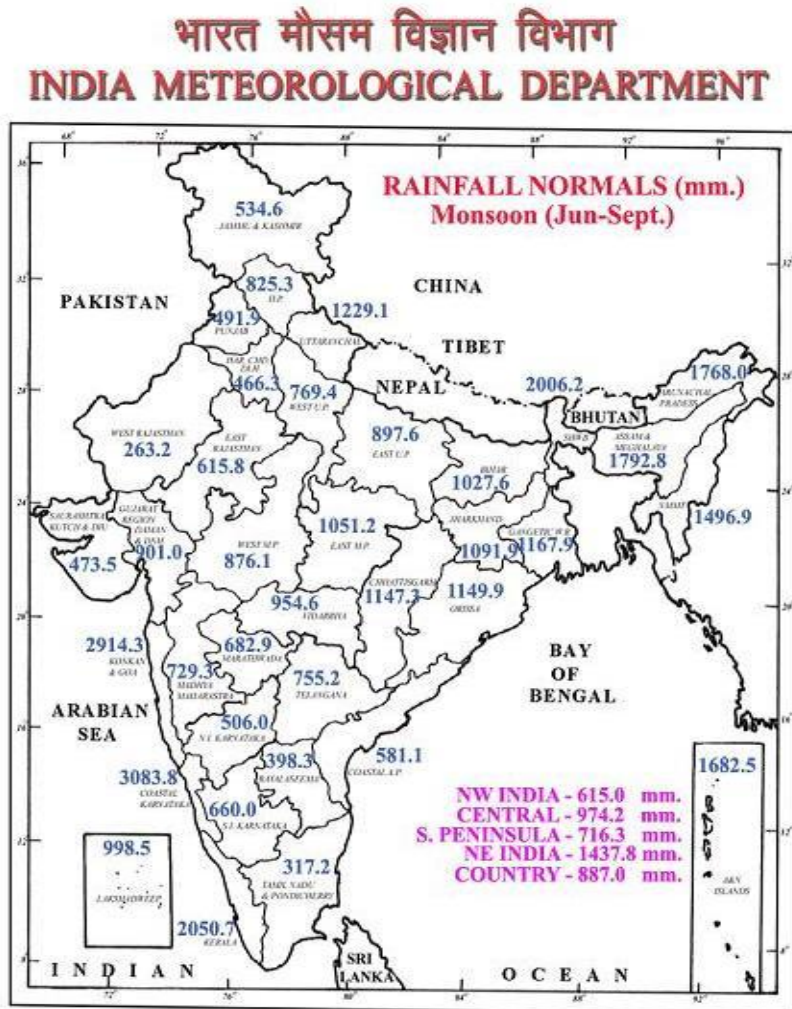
भारत मौसम विज्ञान विभाग
INDIA METEOROLOGICAL DEPARTMENT

RAINFALL NORMALS (mm.)
Monsoon (Jun-Sept.)

68° 72° 76° 80° 84° 88° 92° 96°

36 32 28 24 20 16 12 8

534.6
JAMMU & KASHMIR

825.3
H.P.

PAKISTAN

CHINA

491.9
PUNJAB

1229.1
UTTARANCHAL

TIBET

HAR. CHD. & DELHI
466.3

769.4
WEST U.P.

NEPAL

2006.2

1768.0
ARUNACHAL PRADESH

BHUTAN

WEST RAJASTHAN
263.2

EAST RAJASTHAN
615.8

897.6
EAST U.P.

SHWB

ASSAM & MEGHALAYA
1792.8

BIHAR
1027.6

NMMT
1496.9

SAURASHTRA KUTCH & DIU
473.5

GUJARAT REGION DAMAN & DNH
901.0

WEST M.P.
876.1

1051.2
EAST M.P.

JHARKHAND
1091.9

GANGETIC W.B.
1167.9

954.6
VIDARBHA

CHHATTISGARH
1147.3

1149.9
ORISSA

2914.3
KONKAN & GOA

682.9
MARATHWADA

729.3
MADHYA MAHARASHTRA

755.2
TELANGANA

BAY OF BENGAL

ARABIAN SEA

506.0
N.I. KARNATAKA

398.3
RAYALASEEMA

581.1
COASTAL A.P.

1682.5

3083.8
COASTAL KARNATAKA

660.0
S.I. KARNATAKA

NW INDIA - 615.0 mm.
CENTRAL - 974.2 mm.
S. PENINSULA - 716.3 mm.
NE INDIA - 1437.8 mm.
COUNTRY - 887.0 mm.

998.5
LAKSHADWEEP

317.2
TAMIL NADU & PONDICHERRY

A&N ISLANDS

2050.7
KERALA

SRI LANKA

INDIAN OCEAN